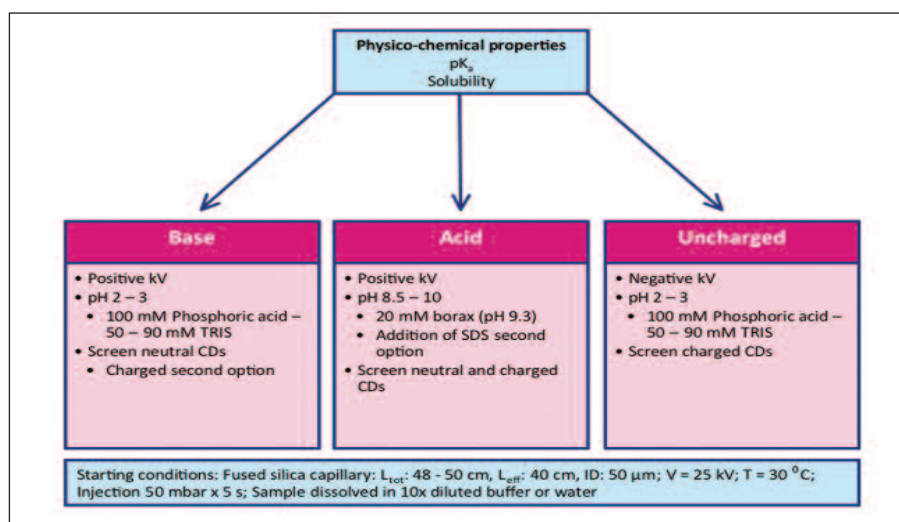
Physico-chemical properties
p$K_a$
Solubility

Base
- Positive kV
- pH 2 – 3
  - 100 mM Phosphoric acid – 50 – 90 mM TRIS
- Screen neutral CDs
  - Charged second option

Acid
- Positive kV
- pH 8.5 – 10
  - 20 mM borax (pH 9.3)
  - Addition of SDS second option
- Screen neutral and charged CDs

Uncharged
- Negative kV
- pH 2 – 3
  - 100 mM Phosphoric acid – 50 – 90 mM TRIS
- Screen charged CDs

Starting conditions: Fused silica capillary: $L_{tot}$: 48 - 50 cm, $L_{eff}$: 40 cm, ID: 50 µm; V = 25 kV; T = 30 $^0$C; Injection 50 mbar x 5 s; Sample dissolved in 10x diluted buffer or water